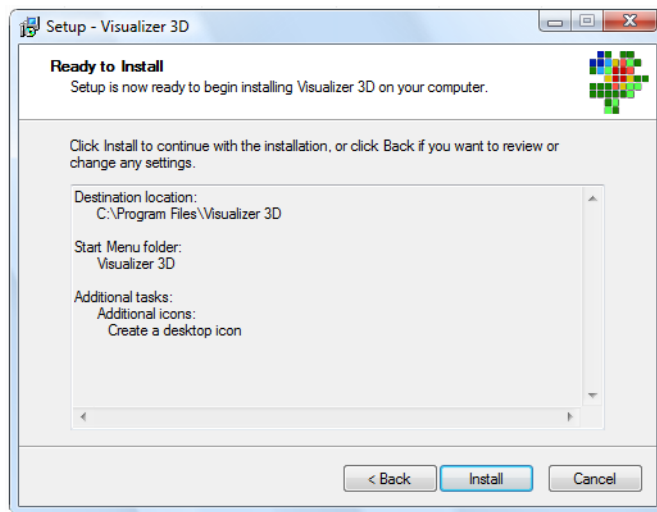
Setup - Visualizer 3D

Ready to Install
Setup is now ready to begin installing Visualizer 3D on your computer.

Click Install to continue with the installation, or click Back if you want to review or change any settings.

Destination location:
C:\Program Files\Visualizer 3D

Start Menu folder:
Visualizer 3D

Additional tasks:
Additional icons:
Create a desktop icon

< Back
Install
Cancel